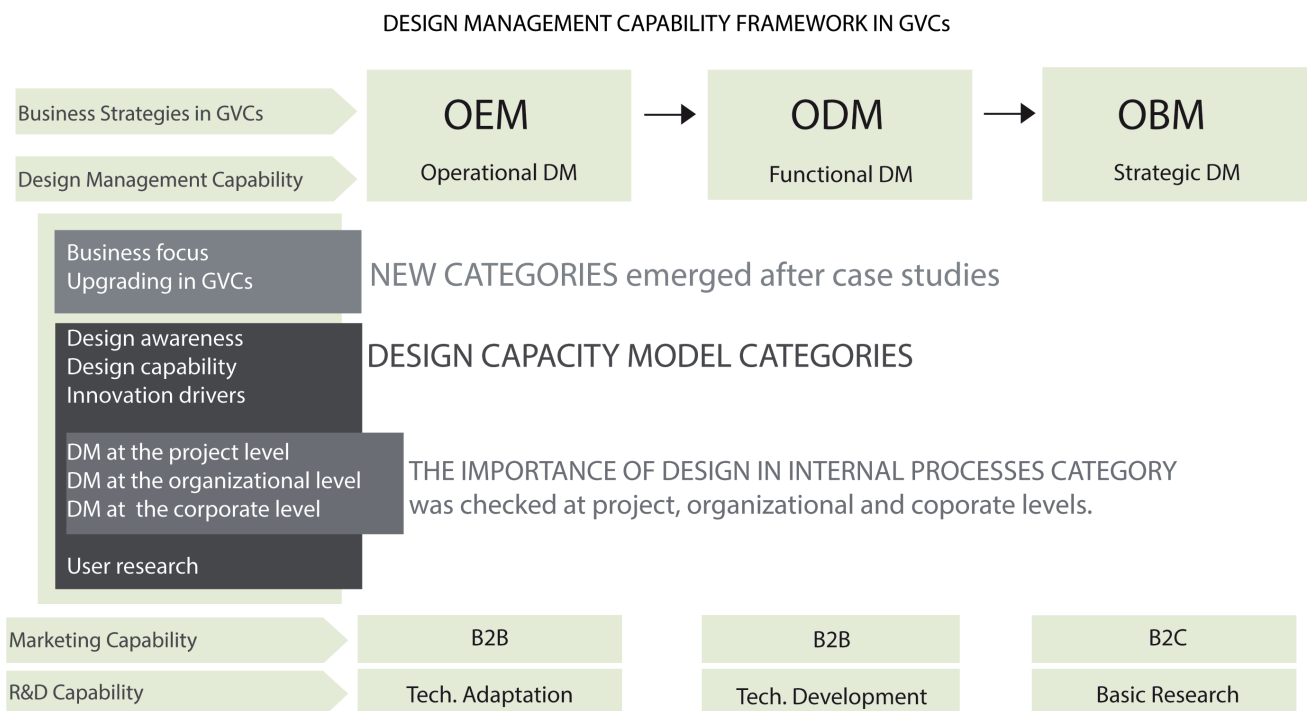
DESIGN MANAGEMENT CAPABILITY FRAMEWORK IN GVCs

Business Strategies in GVCs

Design Management Capability

OEM
Operational DM

ODM
Functional DM

OBM
Strategic DM

Business focus
Upgrading in GVCs

NEW CATEGORIES emerged after case studies

Design awareness
Design capability
Innovation drivers

DESIGN CAPACITY MODEL CATEGORIES

DM at the project level
DM at the organizational level
DM at the corporate level

THE IMPORTANCE OF DESIGN IN INTERNAL PROCESSES CATEGORY was checked at project, organizational and coporate levels.

User research

Marketing Capability

B2B

B2B

B2C

R&D Capability

Tech. Adaptation

Tech. Development

Basic Research